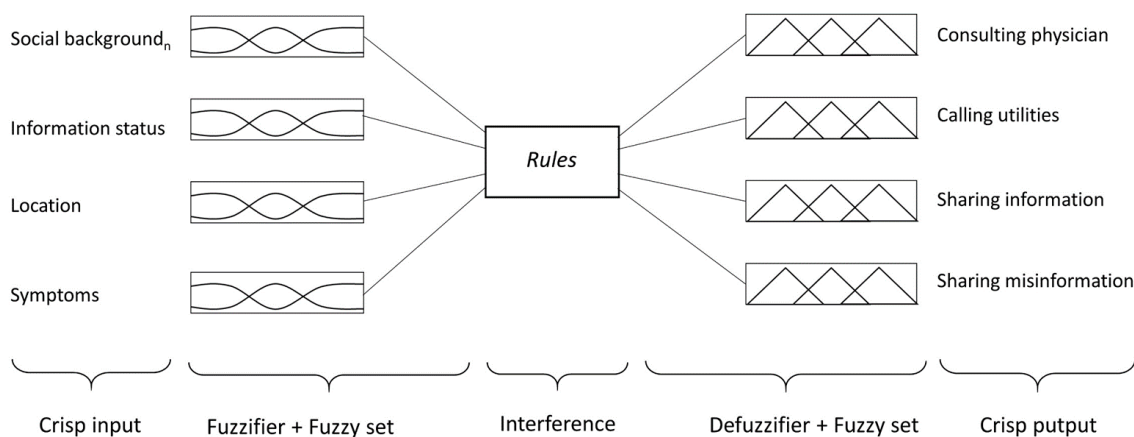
Social background$_n$

Information status

Location

Symptoms

*Rules*

Consulting physician

Calling utilities

Sharing information

Sharing misinformation

Crisp input

Fuzzifier + Fuzzy set

Interference

Defuzzifier + Fuzzy set

Crisp putput